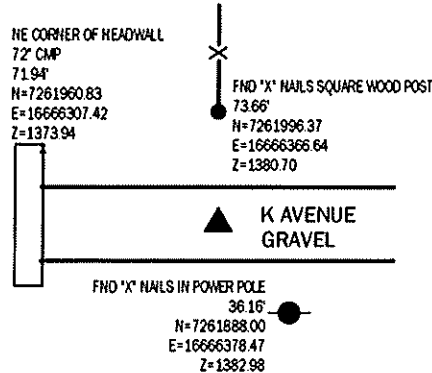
NE CORNER OF HEADWALL
72" CMP
71.94'
N=7261960.83
E=16666307.42
Z=1373.94

FND "X" NAILS SQUARE WOOD POST
73.66'
N=7261996.37
E=16666366.64
Z=1380.70

K AVENUE
GRAVEL

FND "X" NAILS IN POWER POLE
36.16'
N=7261888.00
E=16666378.47
Z=1382.98